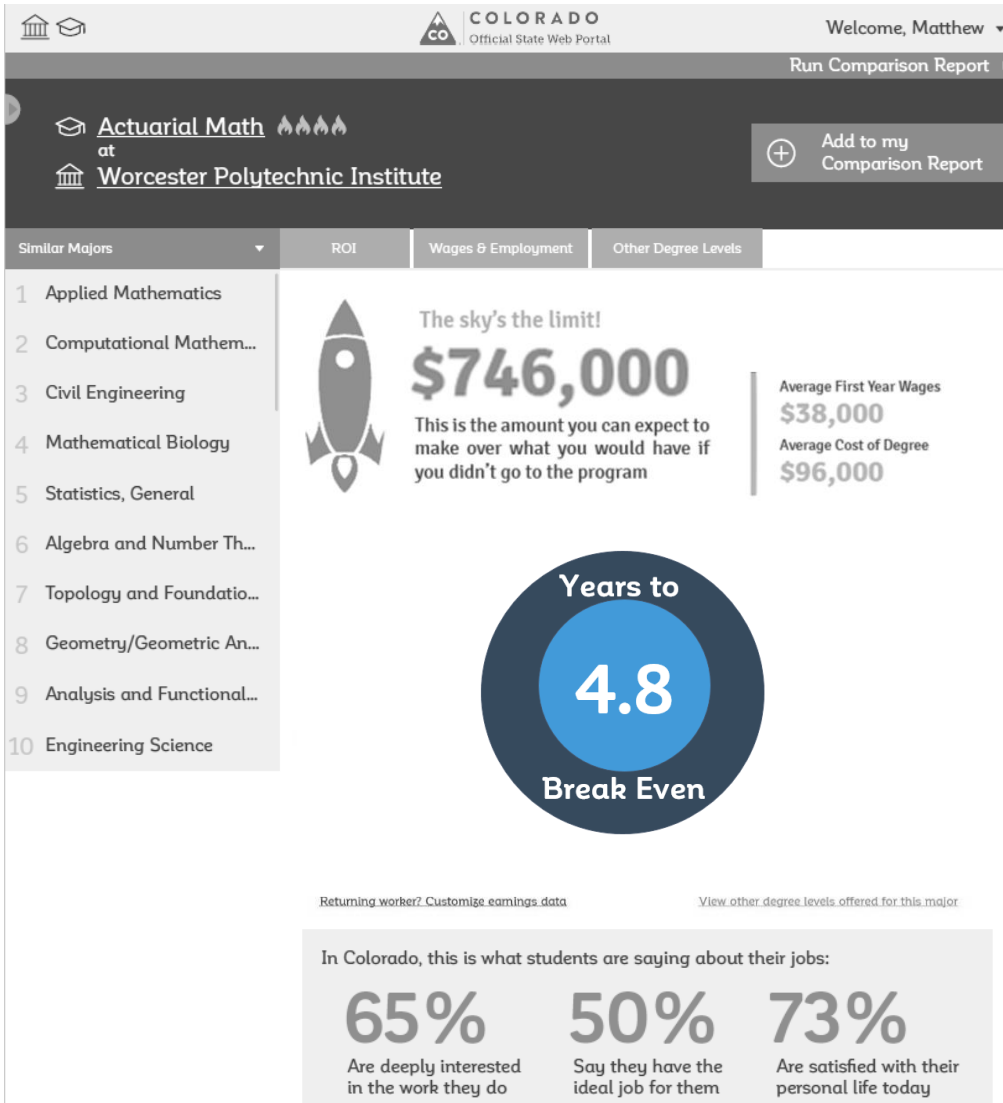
CO COLORADO
Official State Web Portal

Welcome, Matthew

Run Comparison Report

Actuarial Math
at
Worcester Polytechnic Institute

Add to my Comparison Report

Similar Majors

ROI

Wages & Employment

Other Degree Levels

1 Applied Mathematics
2 Computational Mathem...
3 Civil Engineering
4 Mathematical Biology
5 Statistics, General
6 Algebra and Number Th...
7 Topology and Foundatio...
8 Geometry/Geometric An...
9 Analysis and Functional...
10 Engineering Science

The sky's the limit!
$746,000
This is the amount you can expect to make over what you would have if you didn't go to the program

Average First Year Wages
$38,000
Average Cost of Degree
$96,000

Years to
4.8
Break Even

Returning worker? Customize earnings data

View other degree levels offered for this major

In Colorado, this is what students are saying about their jobs:

65%
Are deeply interested in the work they do

50%
Say they have the ideal job for them

73%
Are satisfied with their personal life today